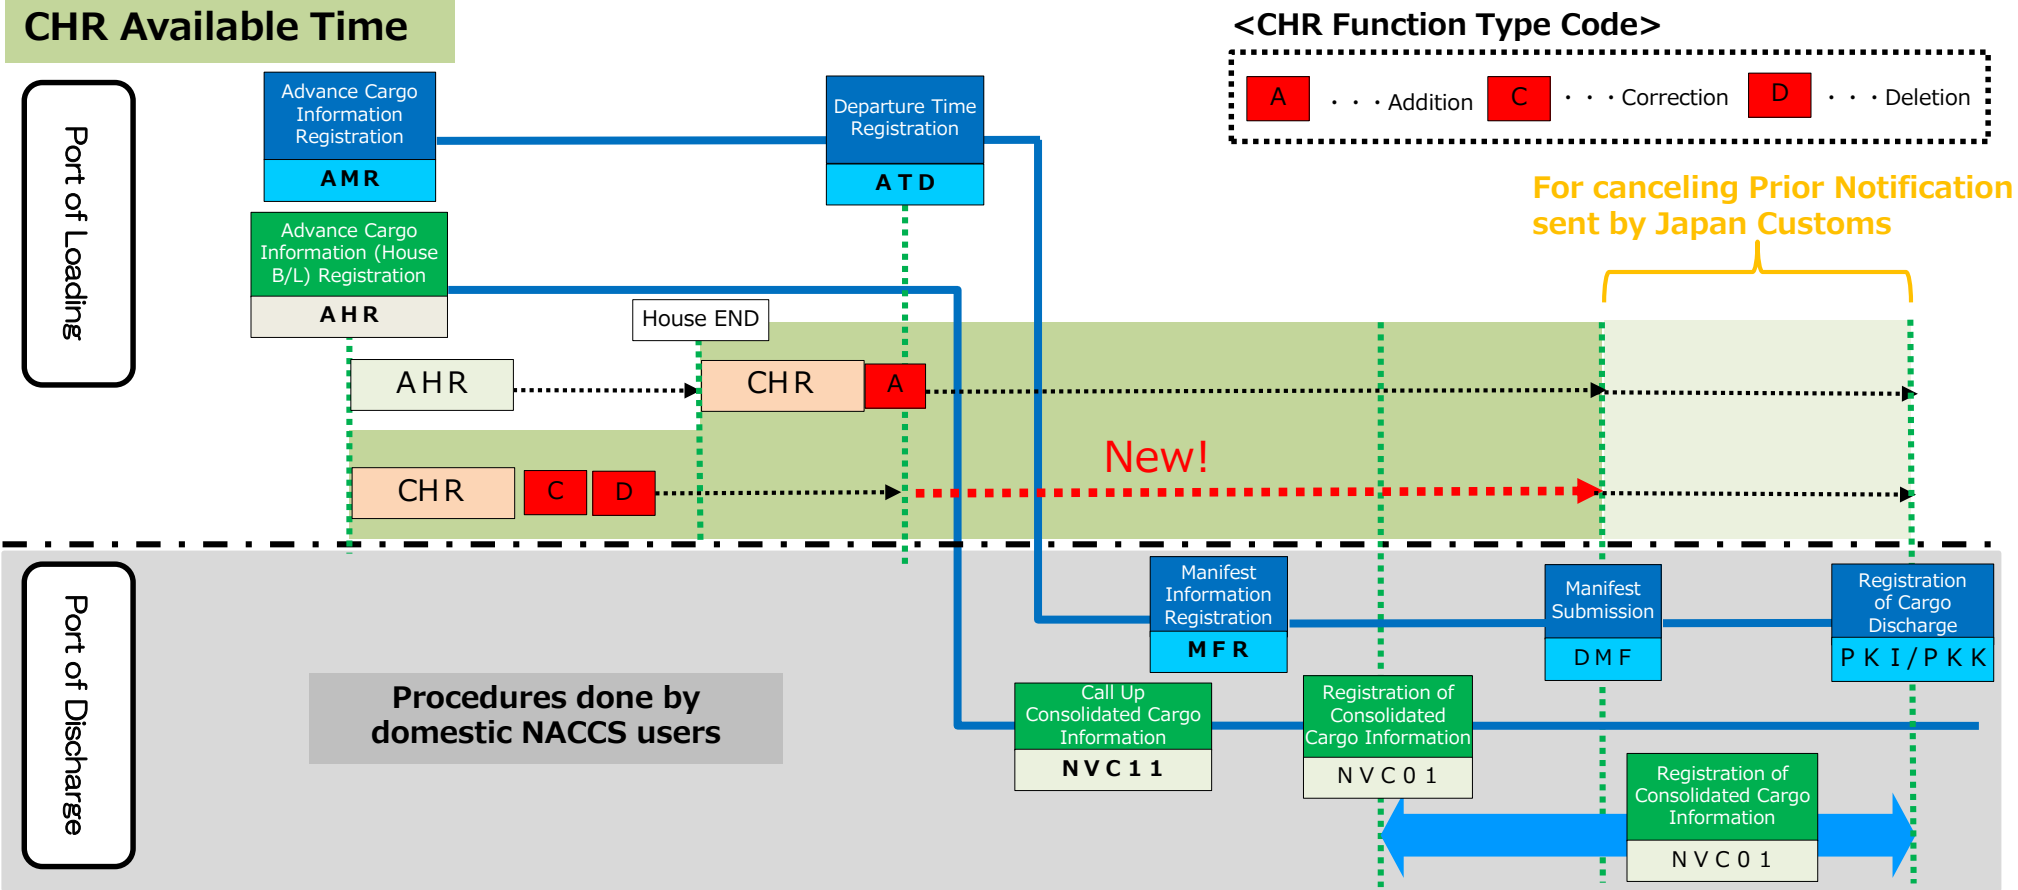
CHR Available Time

<CHR Function Type Code>

A ・・・Addition C ・・・Correction D ・・・Deletion

Port of Loading

Advance Cargo Information Registration
AMR

Departure Time Registration
ATD

Advance Cargo Information (House B/L) Registration
AHR

House END

For canceling Prior Notification sent by Japan Customs

AHR

CHR A

New!

CHR C D

Port of Discharge

Manifest Information Registration
MFR

Manifest Submission
DMF

Registration of Cargo Discharge
PKI/PKK

Procedures done by domestic NACCS users

Call Up Consolidated Cargo Information
NVC11

Registration of Consolidated Cargo Information
NVC01

Registration of Consolidated Cargo Information
NVC01